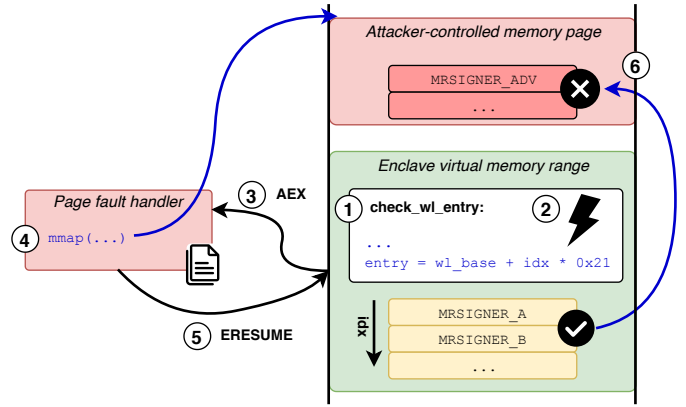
Attacker-controlled memory page

MRSIGNER_ADV

...

6

Enclave virtual memory range

Page fault handler

3 AEX

4 mmap(...)

1 check_wl_entry:

2

...

entry = wl_base + idx * 0x21

5 ERESUME

idx

MRSIGNER_A

MRSIGNER_B

...